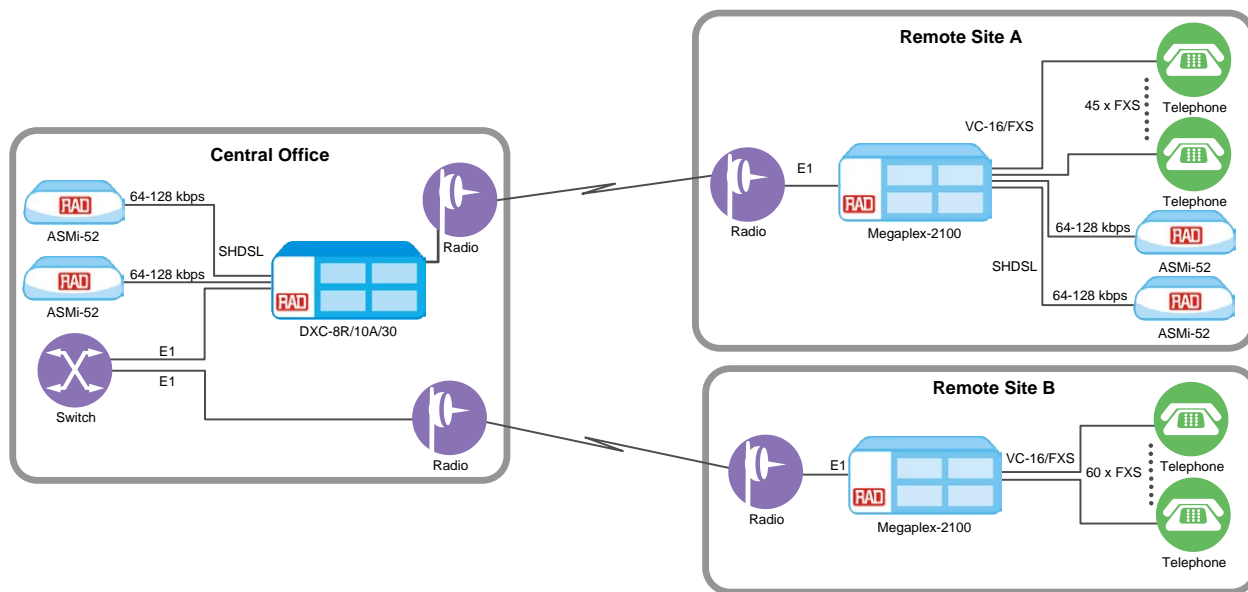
Central Office

RAD
ASMi-52

64-128 kbps

SHDSL

RAD
ASMi-52

64-128 kbps

RAD
DXC-8R/10A/30

Radio

Switch

E1

E1

Radio

Remote Site A

Radio

E1

RAD
Megaplex-2100

VC-16/FXS

45 x FXS

Telephone

Telephone

64-128 kbps

RAD
ASMi-52

SHDSL

64-128 kbps

RAD
ASMi-52

Remote Site B

Radio

E1

RAD
Megaplex-2100

VC-16/FXS

60 x FXS

Telephone

Telephone